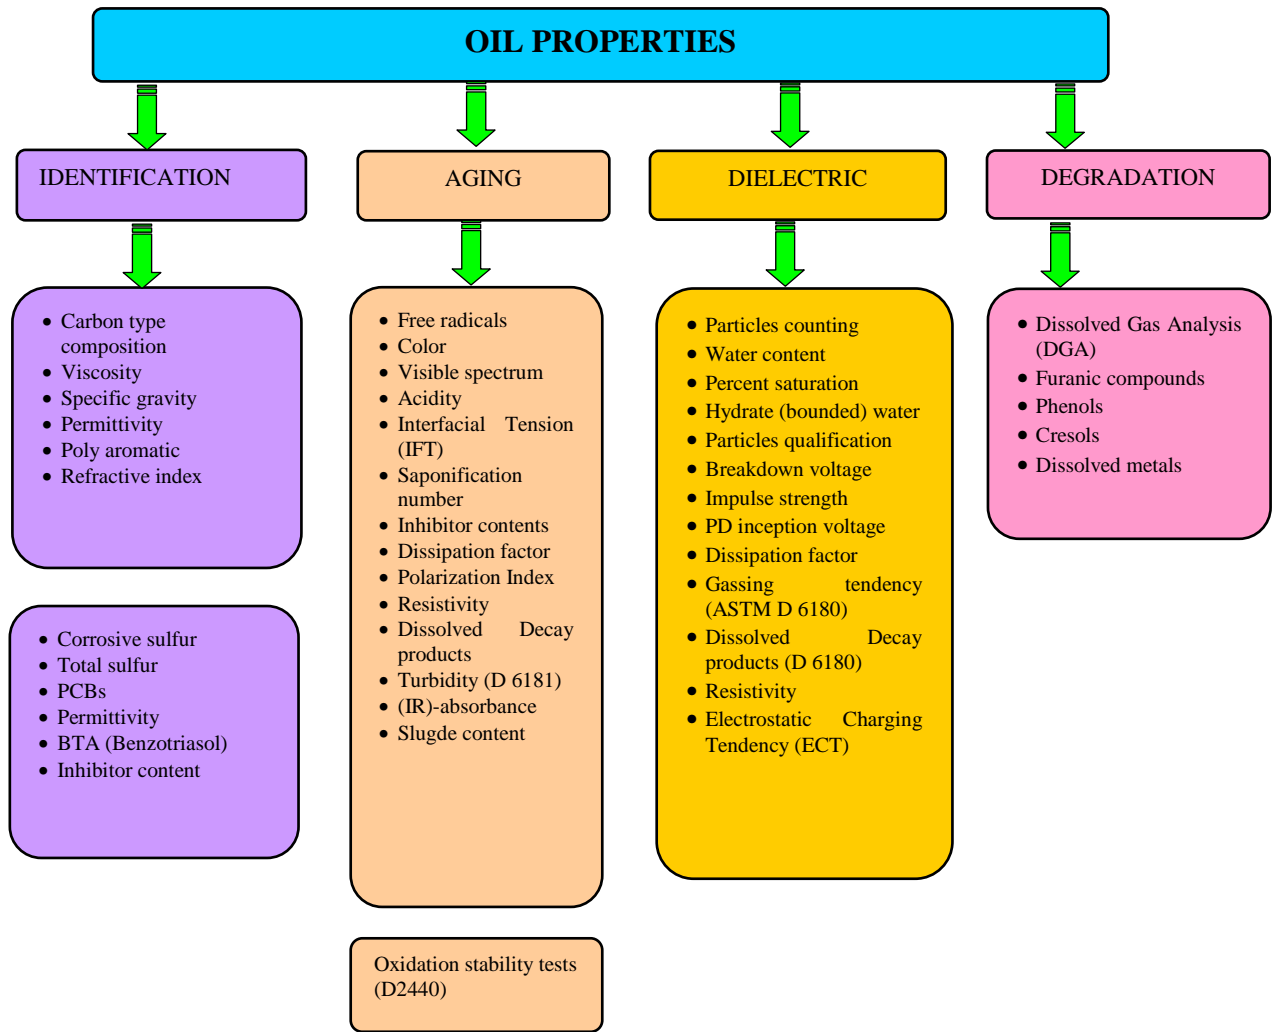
OIL PROPERTIES

IDENTIFICATION

- Carbon type composition
- Viscosity
- Specific gravity
- Permittivity
- Poly aromatic
- Refractive index

- Corrosive sulfur
- Total sulfur
- PCBs
- Permittivity
- BTA (Benzotriasol)
- Inhibitor content

AGING

- Free radicals
- Color
- Visible spectrum
- Acidity
- Interfacial Tension (IFT)
- Saponification number
- Inhibitor contents
- Dissipation factor
- Polarization Index
- Resistivity
- Dissolved Decay products
- Turbidity (D 6181)
- (IR)-absorbance
- Slugde content

Oxidation stability tests (D2440)

DIELECTRIC

- Particles counting
- Water content
- Percent saturation
- Hydrate (bounded) water
- Particles qualification
- Breakdown voltage
- Impulse strength
- PD inception voltage
- Dissipation factor
- Gassing tendency (ASTM D 6180)
- Dissolved Decay products (D 6180)
- Resistivity
- Electrostatic Charging Tendency (ECT)

DEGRADATION

- Dissolved Gas Analysis (DGA)
- Furanic compounds
- Phenols
- Cresols
- Dissolved metals